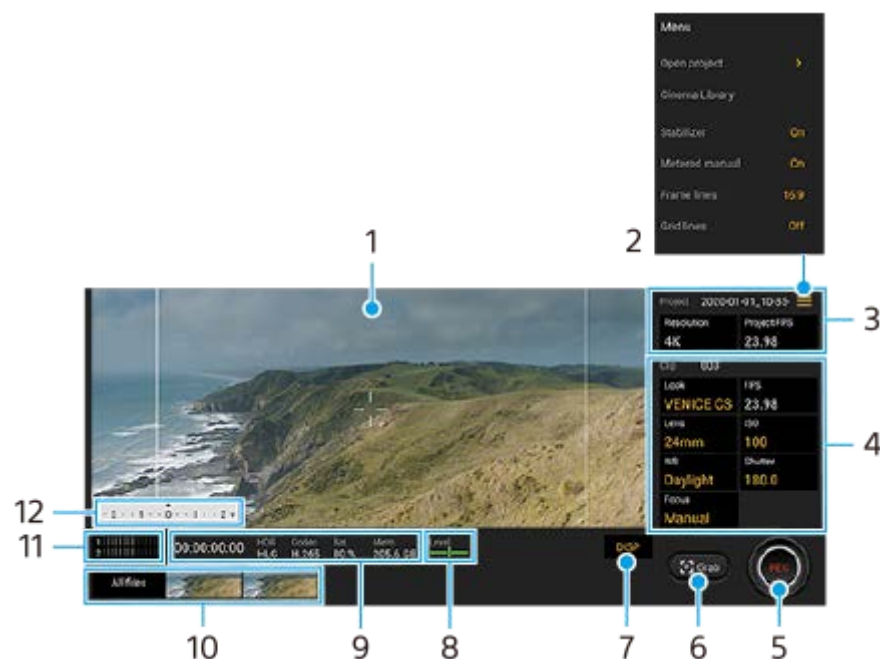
Menu

Open project >

Cinema Library

Stabilizer On

Metered manual On

Frame lines 16:9

Grid lines Off

1

2

Project 2020-01-01_10:55

Resolution 4K

Project FPS 23.98

3

Clip 003

Look VENICE CS

FPS 23.98

Lens 24mm

ISO 100

WB Daylight

Shutter 180.0

Focus Manual

4

12

-2 · 1 · 0 · 1 · 2

11

00:00:00:00

HDR HLG

Codec H.265

Bat 80 %

Mem 205.5 GB

Level

DISP

Grab

REC

All files

10

9

8

7

6

5